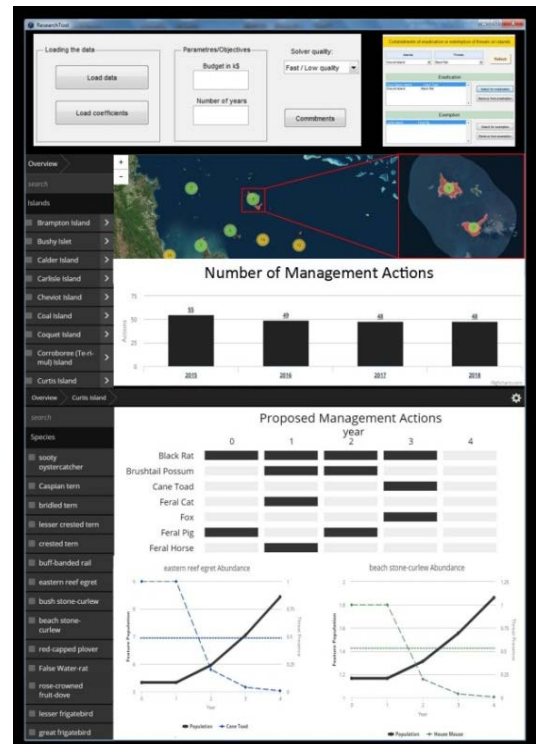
ResearchTool

Loading the data

Load data

Load coefficients

Parametres/Objectives

Budget in k$

Number of years

Solver quality:

Fast / Low quality

Commitments

Commitments of eradication or exemption of threats on islands

Select

Eradication

Select for eradication

Remove from eradication

Exemption

Select for exemption

Remove from exemption

Overview

search

Islands

Brampton Island

Bushy Islet

Calder Island

Carlisle Island

Cheviot Island

Coal Island

Coquet Island

Corroboree (Te-ri-mul) Island

Curtis Island

Number of Management Actions

75

50

25

0

Actions

55

49

48

48

2015

2016

2017

2018

Highcharts.com

Overview

Curtis Island

search

Species

sooty oystercatcher

Caspian tern

bridled tern

lesser crested tern

crested tern

buff-banded rail

eastern reef egret

bush stone-curlew

beach stone-curlew

red-capped plover

False Water-rat

rose-crowned fruit-dove

lesser frigatebird

great frigatebird

Proposed Management Actions

year

0

1

2

3

4

Black Rat

Brushtail Possum

Cane Toad

Feral Cat

Fox

Feral Pig

Feral Horse

eastern reef egret Abundance

beach stone-curlew Abundance

Feature Population

Threat Presence

Year

Population

Cane Toad

House Mouse